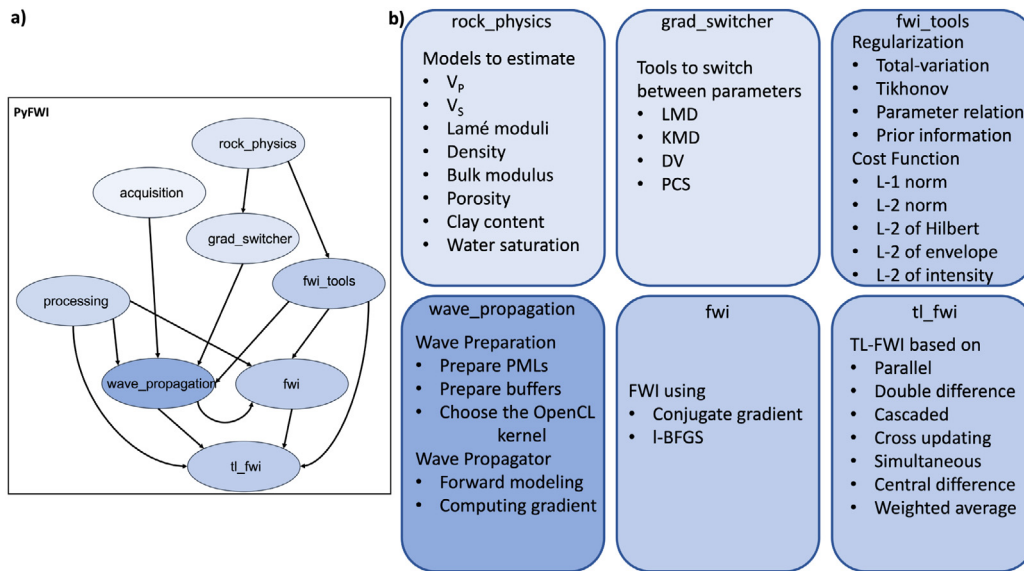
a)

PyFWI

rock_physics

acquisition

grad_switcher

fwi_tools

processing

wave_propagation

fwi

tl_fwi

b)

rock_physics

Models to estimate
- $V_P$
- $V_S$
- Lamé moduli
- Density
- Bulk modulus
- Porosity
- Clay content
- Water saturation

grad_switcher

Tools to switch between parameters
- LMD
- KMD
- DV
- PCS

fwi_tools

Regularization
- Total-variation
- Tikhonov
- Parameter relation
- Prior information

Cost Function
- L-1 norm
- L-2 norm
- L-2 of Hilbert
- L-2 of envelope
- L-2 of intensity

wave_propagation

Wave Preparation
- Prepare PMLs
- Prepare buffers
- Choose the OpenCL kernel

Wave Propagator
- Forward modeling
- Computing gradient

fwi

FWI using
- Conjugate gradient
- l-BFGS

tl_fwi

TL-FWI based on
- Parallel
- Double difference
- Cascaded
- Cross updating
- Simultaneous
- Central difference
- Weighted average